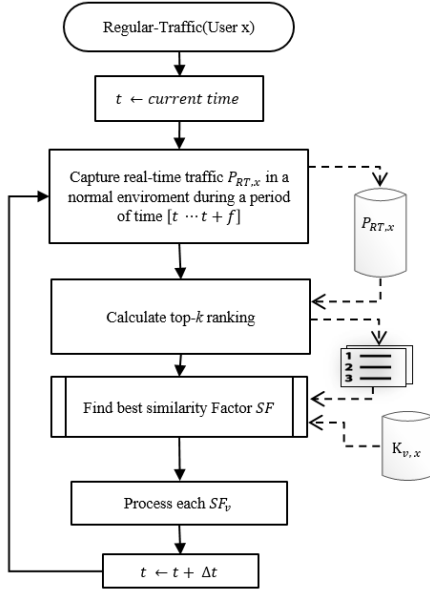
Regular-Traffic(User x)

$t \leftarrow current\ time$

Capture real-time traffic $P_{RT,x}$ in a normal enviroment during a period of time $[t \cdots t+f]$

$P_{RT,x}$

Calculate top-$k$ ranking

1
2
3

Find best similarity Factor $SF$

$K_{v,x}$

Process each $SF_v$

$t \leftarrow t + \Delta t$